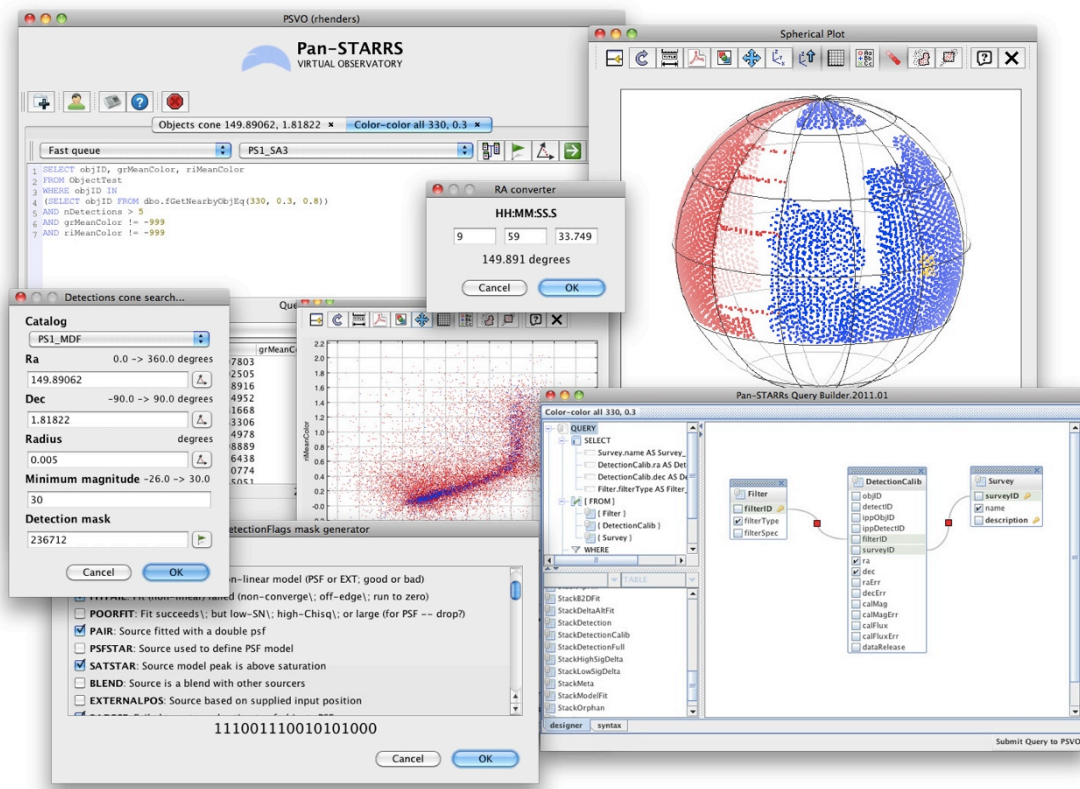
PSVO (rhenders)

Pan-STARRS
VIRTUAL OBSERVATORY

Objects cone 149.89062, 1.81822 ×   Color-color all 330, 0.3 ×

Fast queue   PS1_SA3

1 SELECT objID, grMeanColor, riMeanColor
2 FROM ObjectTest
3 WHERE objID IN
4 (SELECT objID FROM dbo.fGetNearbyObjEq(330, 0.3, 0.8))
5 AND nDetections > 5
6 AND grMeanColor != -999
7 AND riMeanColor != -999

RA converter
HH:MM:SS.S
9   59   33.749
149.891 degrees
Cancel   OK

Spherical Plot

Detections cone search...
Catalog
PS1_MDF
Ra   0.0 -> 360.0 degrees
149.89062
Dec   -90.0 -> 90.0 degrees
1.81822
Radius   degrees
0.005
Minimum magnitude -26.0 -> 30.0
30
Detection mask
236712
Cancel   OK

Que
grMeanCo
7803
2505
8916
4952
1668
3306
4978
8889
6438
0774
5051

2.2
2.0
1.8
1.6
1.4
1.2
1.0
0.8
0.6
0.4
0.2
0.0
-0.2
-0.4
riMeanColor

Pan-STARRs Query Builder.2011.01
Color-color all 330, 0.3
QUERY
SELECT
Survey.name AS Survey_
DetectionCalib.ra AS Det
DetectionCalib.dec AS De
Filter.filterType AS Filter_
[ FROM ]
{ Filter }
{ DetectionCalib }
{ Survey }
WHERE
TABLE
StackB2DFit
StackDeltaAltFit
StackDetection
StackDetectionCalib
StackDetectionFull
StackHighSigDelta
StackLowSigDelta
StackMeta
StackModelFit
StackOrphan
designer   syntax

Filter
filterID
filterType
filterSpec

DetectionCalib
objID
detectID
ippObjID
ippDetectID
filterID
surveyID
ra
dec
raErr
decErr
calMag
calMagErr
calFlux
calFluxErr
dataRelease

Survey
surveyID
name
description

Submit Query to PSVO

DetectionFlags mask generator
n-linear model (PSF or EXT; good or bad)
FITFAIL: Fit (non-linear) failed (non-converge\; off-edge\; run to zero)
POORFIT: Fit succeeds\; but low-SN\; high-Chisq\; or large (for PSF -- drop?)
PAIR: Source fitted with a double psf
PSFSTAR: Source used to define PSF model
SATSTAR: Source model peak is above saturation
BLEND: Source is a blend with other sourcers
EXTERNALPOS: Source based on supplied input position
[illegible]
111001110010101000
Cancel   OK